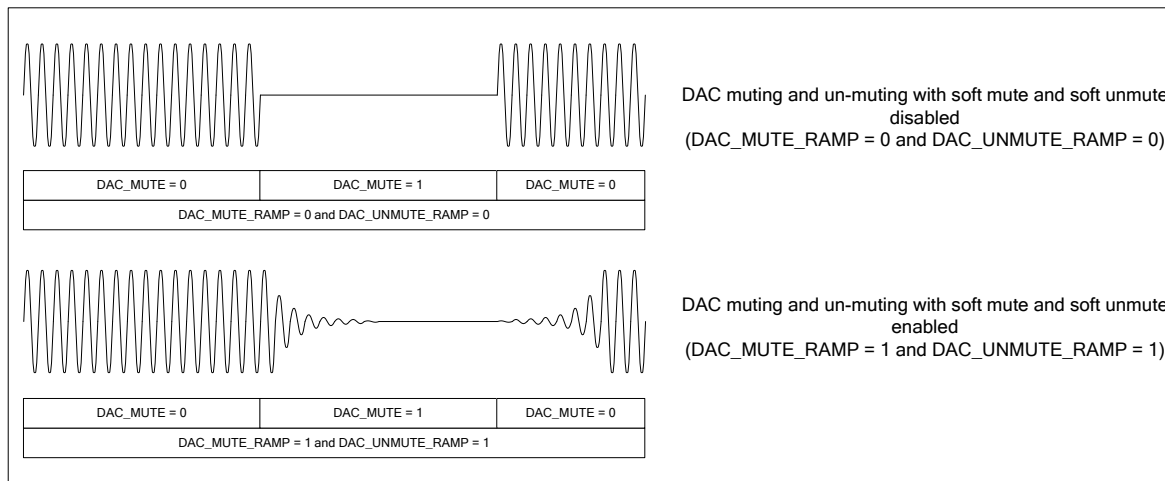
DAC muting and un-muting with soft mute and soft unmute disabled
(DAC_MUTE_RAMP = 0 and DAC_UNMUTE_RAMP = 0)

| DAC_MUTE = 0 | DAC_MUTE = 1 | DAC_MUTE = 0 |
|---|---|---|
| DAC_MUTE_RAMP = 0 and DAC_UNMUTE_RAMP = 0 | | |

DAC muting and un-muting with soft mute and soft unmute enabled
(DAC_MUTE_RAMP = 1 and DAC_UNMUTE_RAMP = 1)

| DAC_MUTE = 0 | DAC_MUTE = 1 | DAC_MUTE = 0 |
|---|---|---|
| DAC_MUTE_RAMP = 1 and DAC_UNMUTE_RAMP = 1 | | |